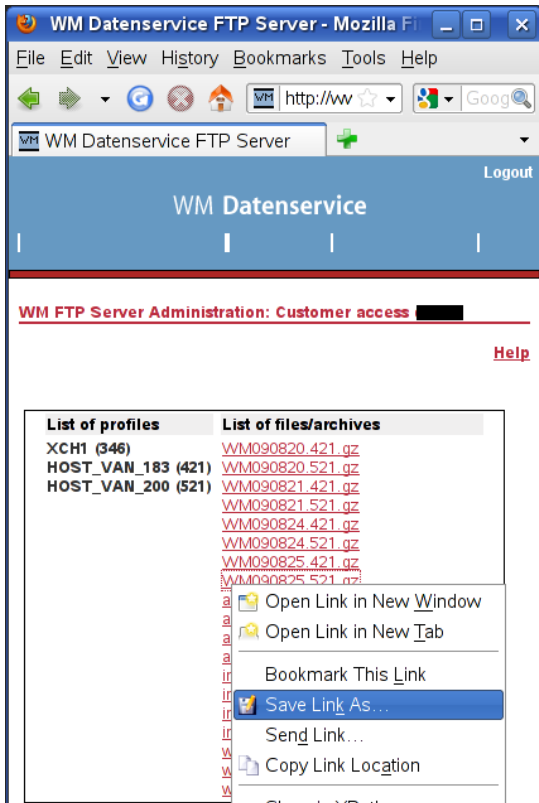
WM Datenservice FTP Server - Mozilla Fi

File Edit View History Bookmarks Tools Help

http://ww

Goog

WM Datenservice FTP Server

Logout

WM Datenservice

WM FTP Server Administration: Customer access

Help

| List of profiles | List of files/archives |
|---|---|
| XCH1 (346) | WM090820.421.gz |
| HOST_VAN_183 (421) | WM090820.521.gz |
| HOST_VAN_200 (521) | WM090821.421.gz |
| | WM090821.521.gz |
| | WM090824.421.gz |
| | WM090824.521.gz |
| | WM090825.421.gz |
| | WM090825.521.gz |

Open Link in New Window
Open Link in New Tab
Bookmark This Link
Save Link As...
Send Link...
Copy Link Location